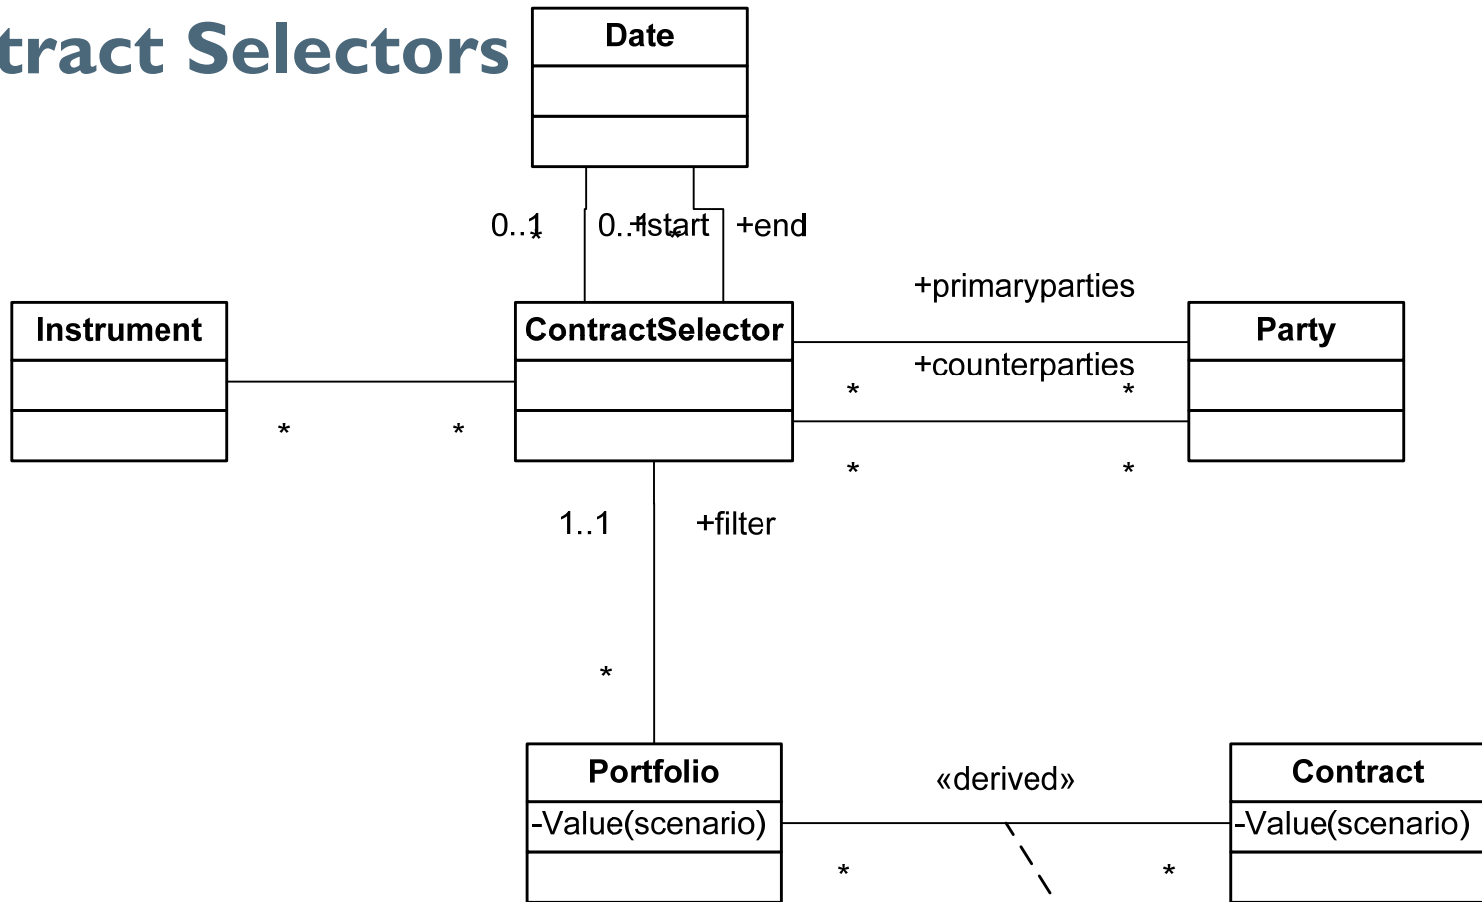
tract Selectors

Date

0..1 *

0..1 +start *

+end

Instrument

ContractSelector

Party

+primaryparties

+counterparties

*

*

*

*

*

*

1..1

+filter

*

Portfolio

-Value(scenario)

«derived»

Contract

-Value(scenario)

*

*